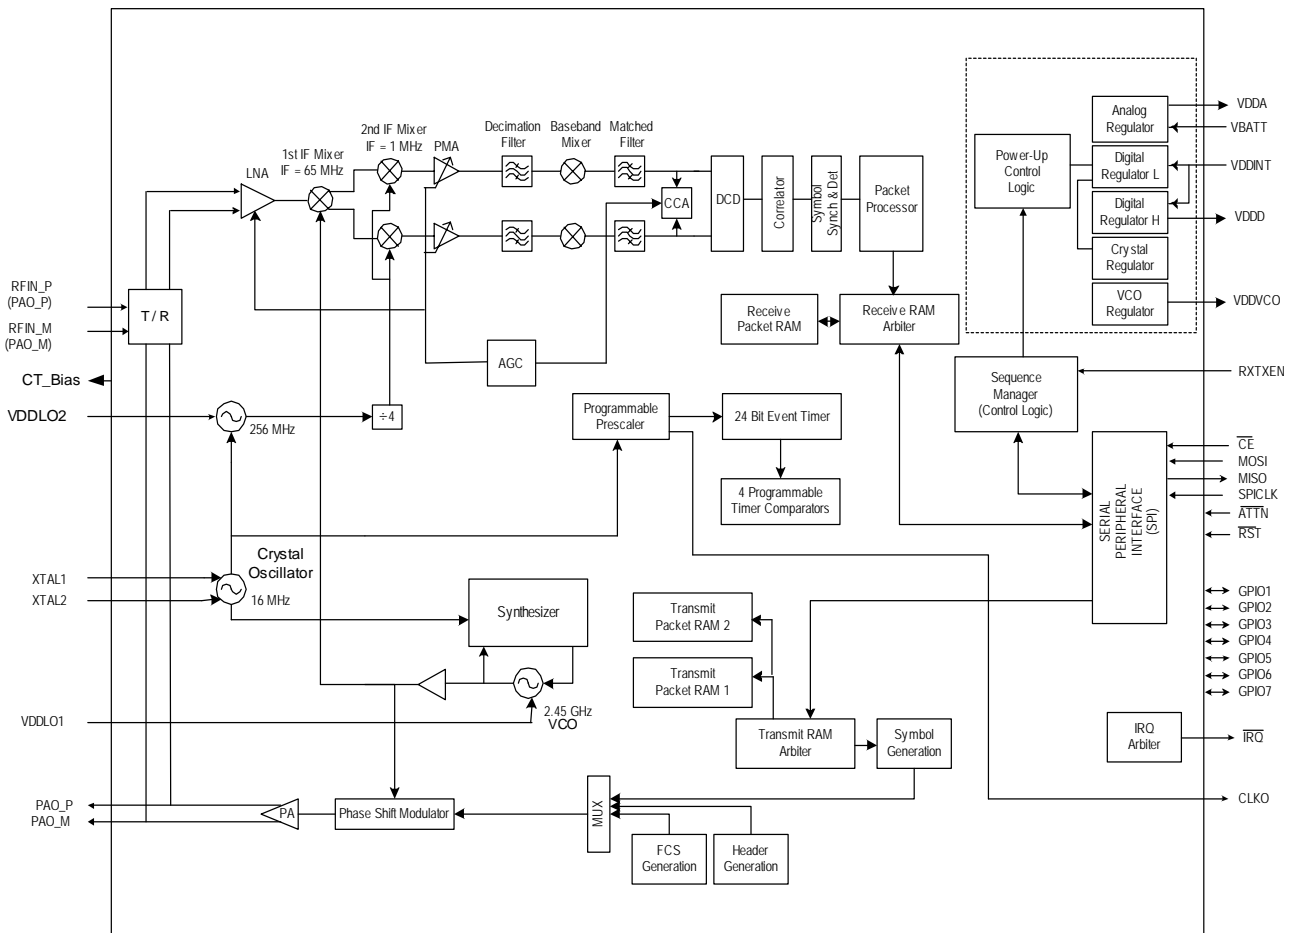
2nd IF Mixer
IF = 1 MHz

1st IF Mixer
IF = 65 MHz

LNA

PMA

Decimation Filter

Baseband Mixer

Matched Filter

CCA

DCD

Correlator

Symbol Synch & Det

Packet Processor

Analog Regulator

VDDA

VBATT

Power-Up Control Logic

Digital Regulator L

VDDINT

Digital Regulator H

VDDD

Crystal Regulator

VCO Regulator

VDDVCO

RFIN_P
(PAO_P)

RFIN_M
(PAO_M)

T / R

Receive Packet RAM

Receive RAM Arbiter

AGC

CT_Bias

Sequence Manager
(Control Logic)

RXTXEN

VDDLO2

256 MHz

÷4

Programmable Prescaler

24 Bit Event Timer

$\overline{CE}$

MOSI

MISO

SPICLK

4 Programmable Timer Comparators

SERIAL PERIPHERAL INTERFACE (SPI)

$\overline{ATTN}$

$\overline{RST}$

Crystal Oscillator

XTAL1

XTAL2

16 MHz

Synthesizer

Transmit Packet RAM 2

GPIO1

GPIO2

GPIO3

GPIO4

GPIO5

GPIO6

GPIO7

Transmit Packet RAM 1

VDDLO1

2.45 GHz
VCO

Transmit RAM Arbiter

Symbol Generation

IRQ Arbiter

$\overline{IRQ}$

PAO_P

PAO_M

PA

Phase Shift Modulator

MUX

CLKO

FCS Generation

Header Generation